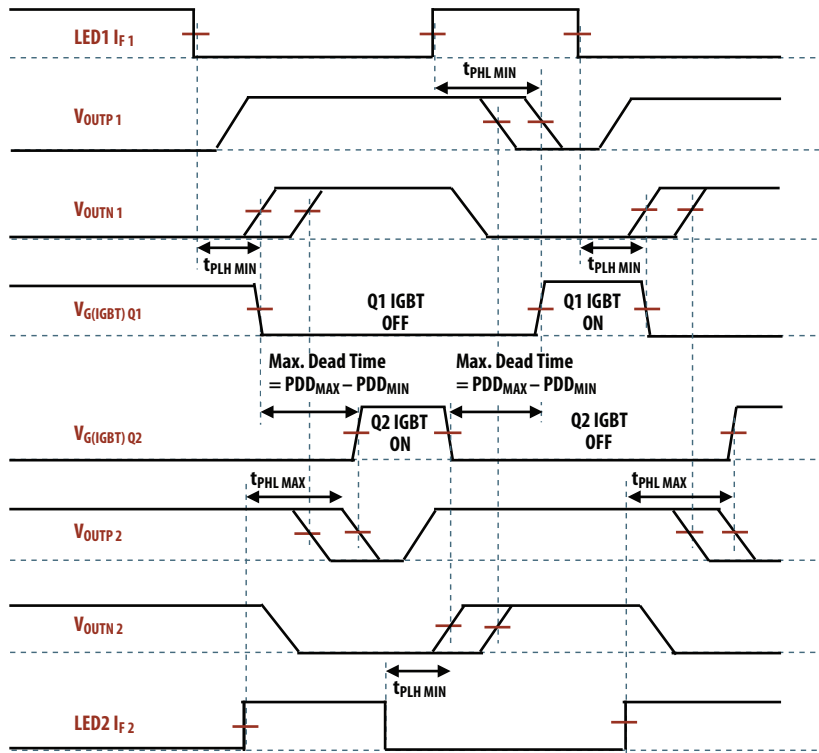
LED1 $I_{F\ 1}$

$t_{PHL\ MIN}$

$V_{OUTP\ 1}$

$V_{OUTN\ 1}$

$t_{PLH\ MIN}$

$t_{PLH\ MIN}$

$V_{G(IGBT)\ Q1}$

Q1 IGBT OFF

Q1 IGBT ON

Max. Dead Time $= PDD_{MAX} - PDD_{MIN}$

Max. Dead Time $= PDD_{MAX} - PDD_{MIN}$

$V_{G(IGBT)\ Q2}$

Q2 IGBT ON

Q2 IGBT OFF

$t_{PHL\ MAX}$

$t_{PHL\ MAX}$

$V_{OUTP\ 2}$

$V_{OUTN\ 2}$

$t_{PLH\ MIN}$

LED2 $I_{F\ 2}$